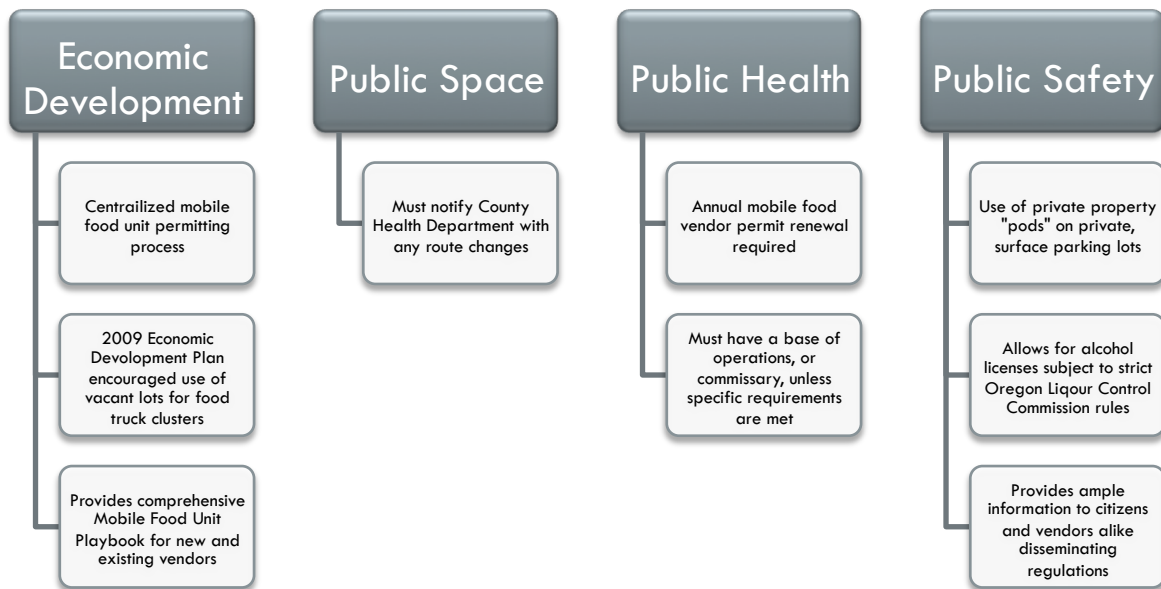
Economic Development

Centralized mobile food unit permitting process

2009 Economic Devolopment Plan encouraged use of vacant lots for food truck clusters

Provides comprehensive Mobile Food Unit Playbook for new and existing vendors

Public Space

Must notify County Health Department with any route changes

Public Health

Annual mobile food vendor permit renewal required

Must have a base of operations, or commissary, unless specific requirements are met

Public Safety

Use of private property "pods" on private, surface parking lots

Allows for alcohol licenses subject to strict Oregon Liqour Control Commission rules

Provides ample information to citizens and vendors alike disseminating regulations